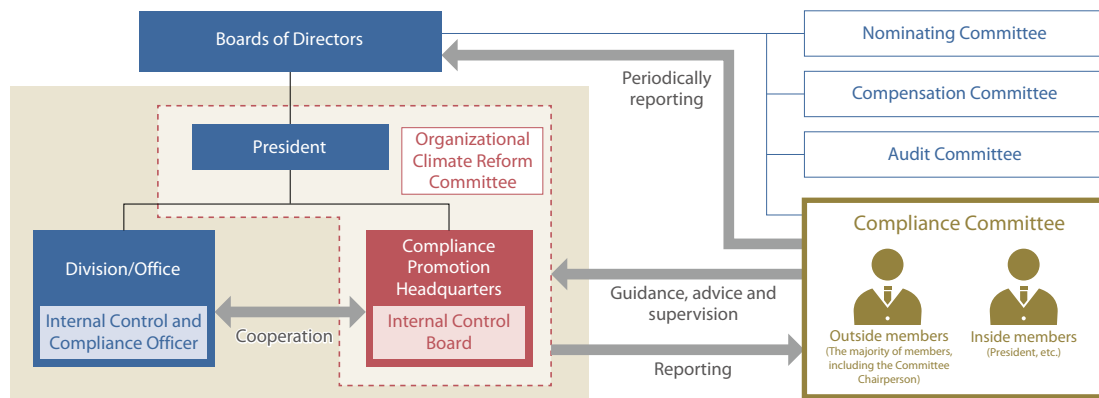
Boards of Directors

Nominating Committee

Compensation Committee

Audit Committee

Periodically reporting

President

Organizational Climate Reform Committee

Division/Office

Internal Control and Compliance Officer

Cooperation

Compliance Promotion Headquarters

Internal Control Board

Guidance, advice and supervision

Reporting

Compliance Committee

Outside members
(The majority of members, including the Committee Chairperson)

Inside members
(President, etc.)